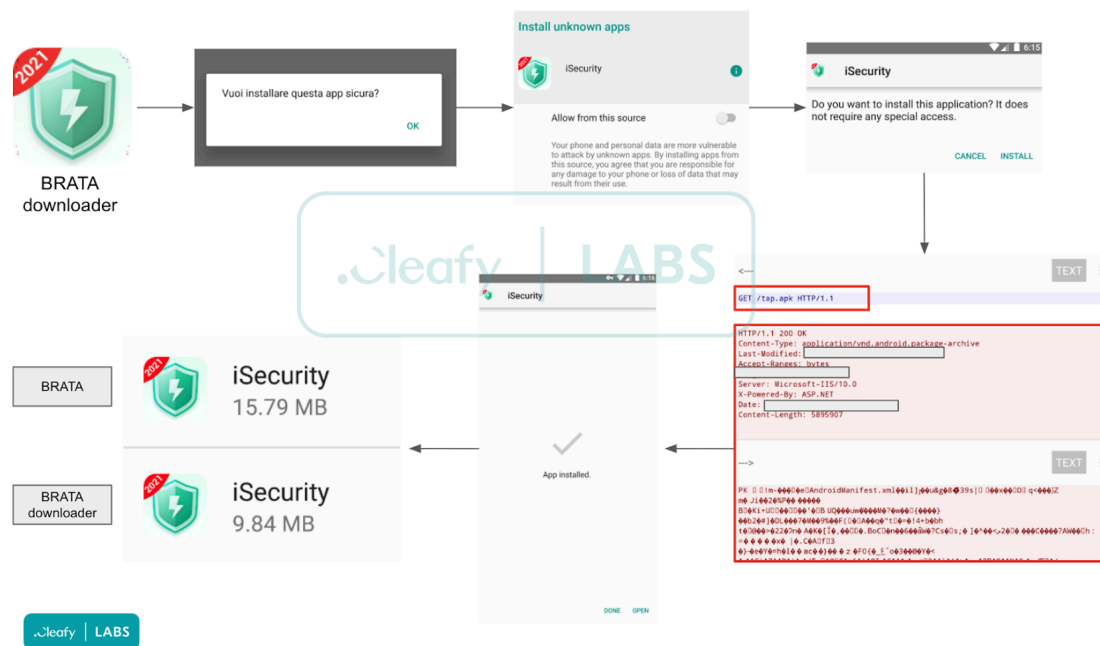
2021

BRATA downloader

Vuoi installare questa app sicura?

OK

Install unknown apps

iSecurity

Allow from this source

Your phone and personal data are more vulnerable to attack by unknown apps. By installing apps from this source, you agree that you are responsible for any damage to your phone or loss of data that may result from their use.

6:15

iSecurity

Do you want to install this application? It does not require any special access.

CANCEL INSTALL

.Cleafy | LABS

<---

TEXT

GET /tap.apk HTTP/1.1

HTTP/1.1 200 OK
Content-Type: application/vnd.android.package-archive
Last-Modified: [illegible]
Accept-Ranges: bytes
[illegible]
Server: Microsoft-IIS/10.0
X-Powered-By: ASP.NET
Date: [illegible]
Content-Length: 5895907

--->

TEXT

PK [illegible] AndroidManifest.xml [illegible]

6:16

iSecurity

App installed.

DONE OPEN

BRATA

2021

iSecurity

15.79 MB

BRATA downloader

2021

iSecurity

9.84 MB

.Cleafy | LABS